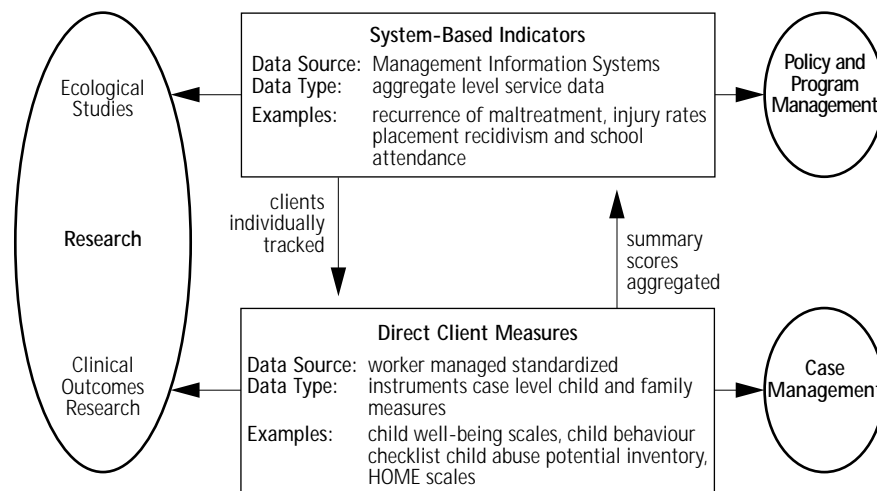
System-Based Indicators

Data Source: Management Information Systems
Data Type: aggregate level service data
Examples: recurrence of maltreatment, injury rates placement recidivism and school attendance

Ecological Studies

Research

Clinical Outcomes Research

Policy and Program Management

clients individually tracked

summary scores aggregated

Direct Client Measures

Data Source: worker managed standardized
Data Type: instruments case level child and family measures
Examples: child well-being scales, child behaviour checklist child abuse potential inventory, HOME scales

Case Management